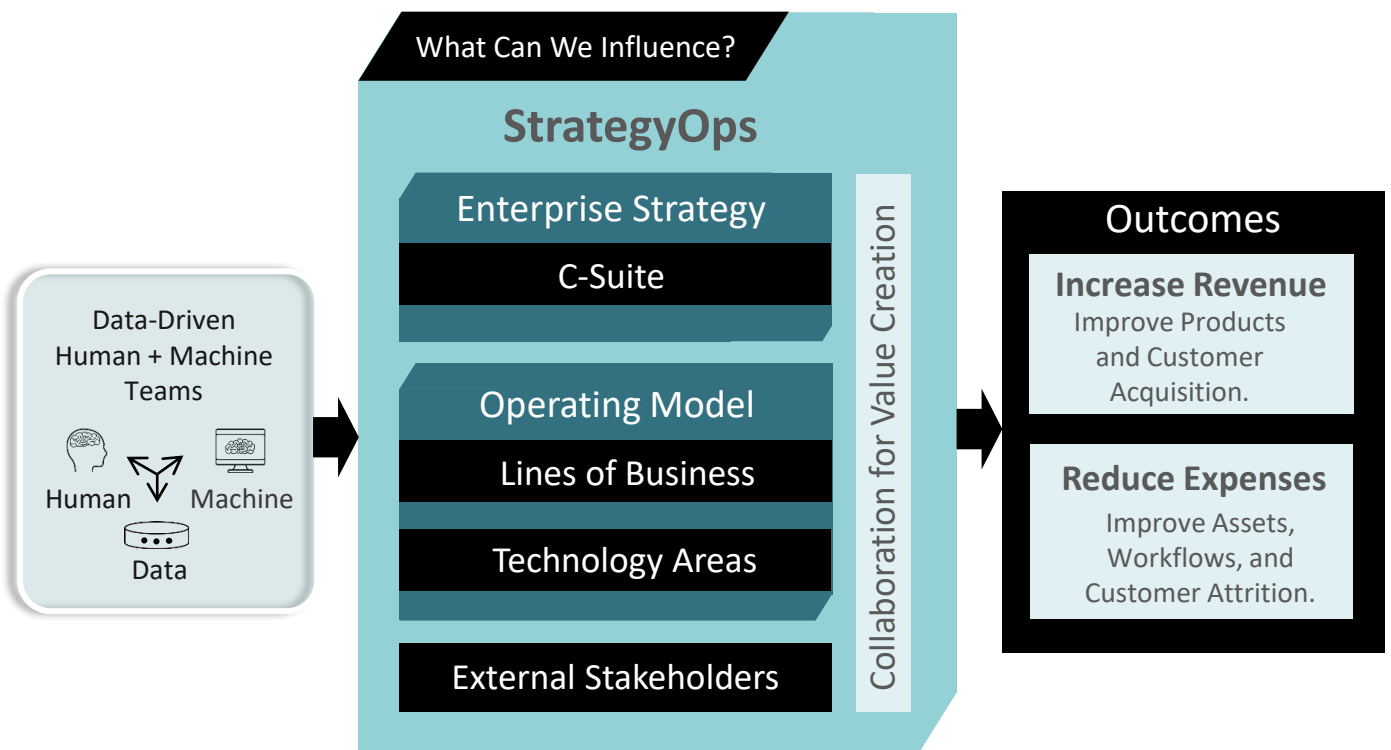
Data-Driven Human + Machine Teams

Human

Machine

Data

What Can We Influence?

StrategyOps

Enterprise Strategy

C-Suite

Operating Model

Lines of Business

Technology Areas

External Stakeholders

Collaboration for Value Creation

Outcomes

Increase Revenue

Improve Products and Customer Acquisition.

Reduce Expenses

Improve Assets, Workflows, and Customer Attrition.